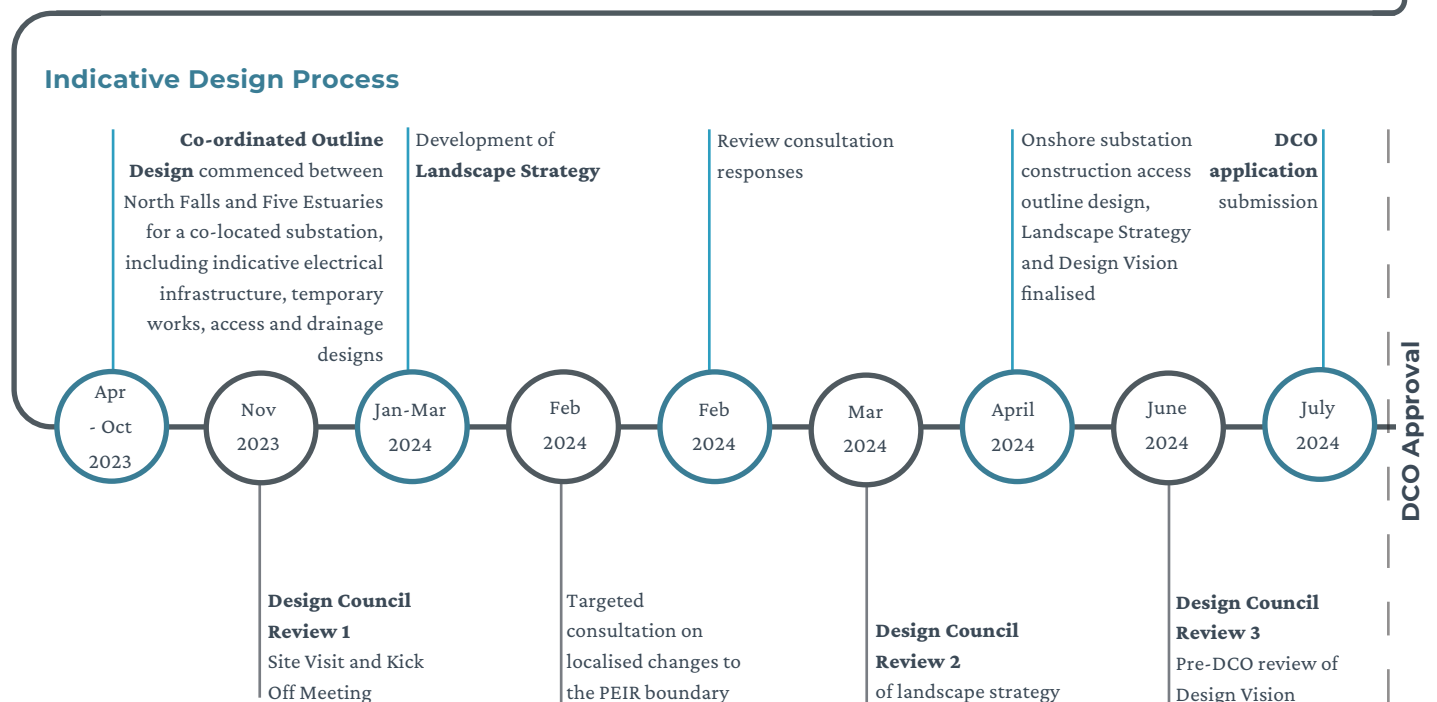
Indicative Design Process

Co-ordinated Outline Design commenced between North Falls and Five Estuaries for a co-located substation, including indicative electrical infrastructure, temporary works, access and drainage designs

Development of Landscape Strategy

Review consultation responses

Onshore substation construction access outline design, Landscape Strategy and Design Vision finalised

DCO application submission

Apr - Oct 2023

Nov 2023

Jan-Mar 2024

Feb 2024

Feb 2024

Mar 2024

April 2024

June 2024

July 2024

DCO Approval

Design Council Review 1
Site Visit and Kick Off Meeting

Targeted consultation on localised changes to the PEIR boundary

Design Council Review 2
of landscape strategy

Design Council Review 3
Pre-DCO review of Design Vision